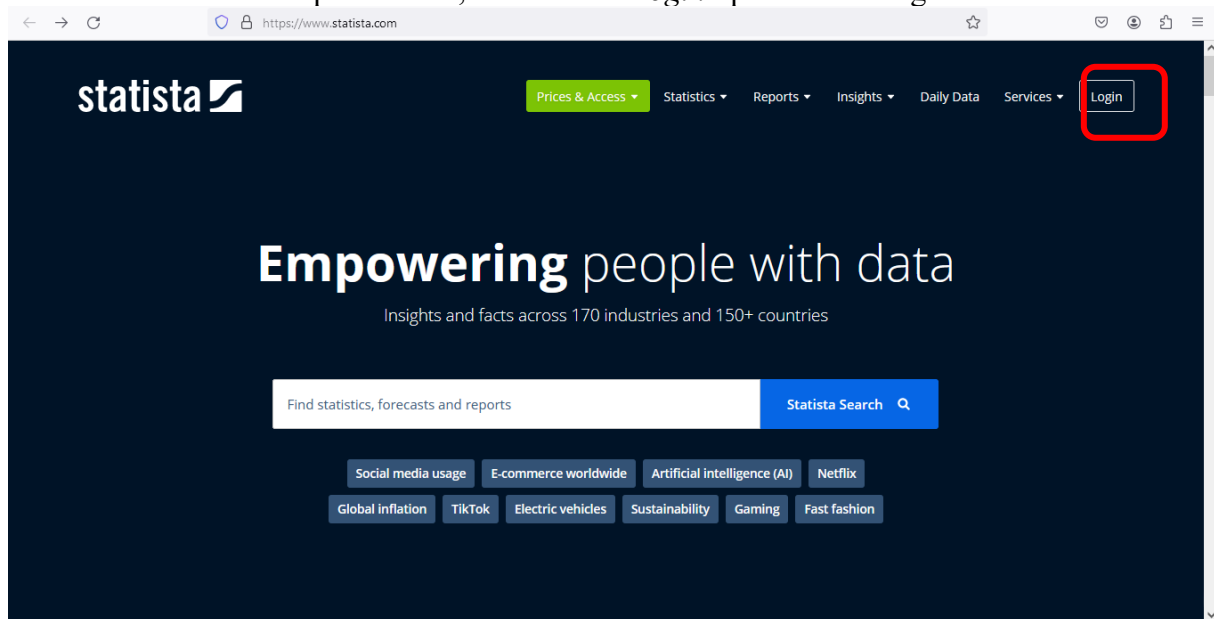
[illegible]

https://www.statista.com

statista

Prices & Access Statistics Reports Insights Daily Data Services Login

Empowering people with data

Insights and facts across 170 industries and 150+ countries

Find statistics, forecasts and reports

Statista Search

Social media usage E-commerce worldwide Artificial intelligence (AI) Netflix

Global inflation TikTok Electric vehicles Sustainability Gaming Fast fashion